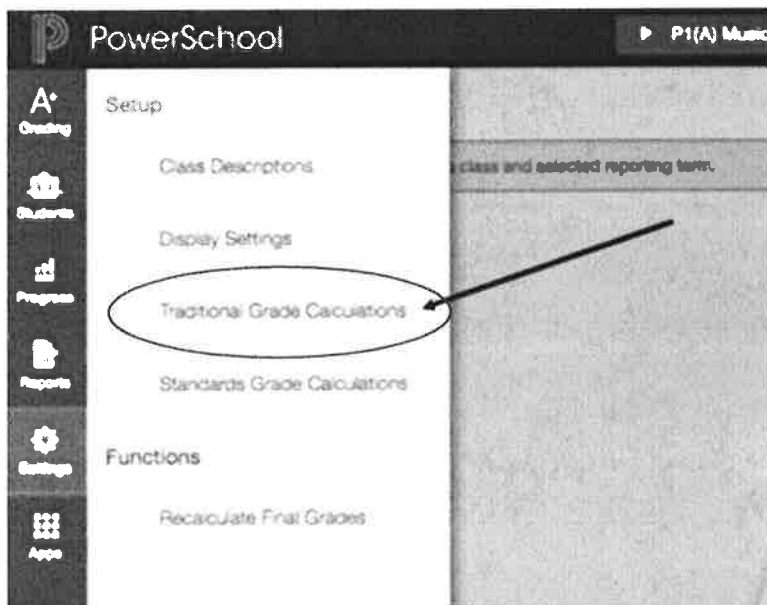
PowerSchool

P1(A) Music

Grading

Students

Progress

Reports

Settings

Apps

Setup

Class Descriptions

Display Settings

Traditional Grade Calculations

Standards Grade Calculations

Functions

Recalculate Final Grades

class and selected reporting term.